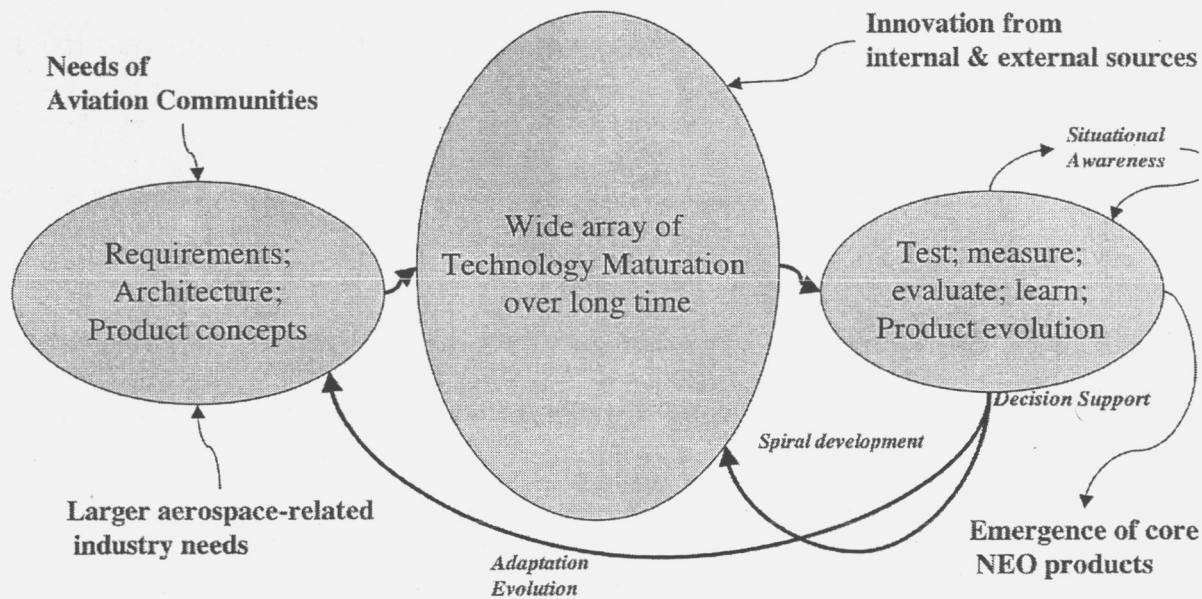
Needs of Aviation Communities

Innovation from internal & external sources

Situational Awareness

Requirements; Architecture; Product concepts

Wide array of Technology Maturation over long time

Test; measure; evaluate; learn; Product evolution

Decision Support

Spiral development

Larger aerospace-related industry needs

Adaptation Evolution

Emergence of core NEO products